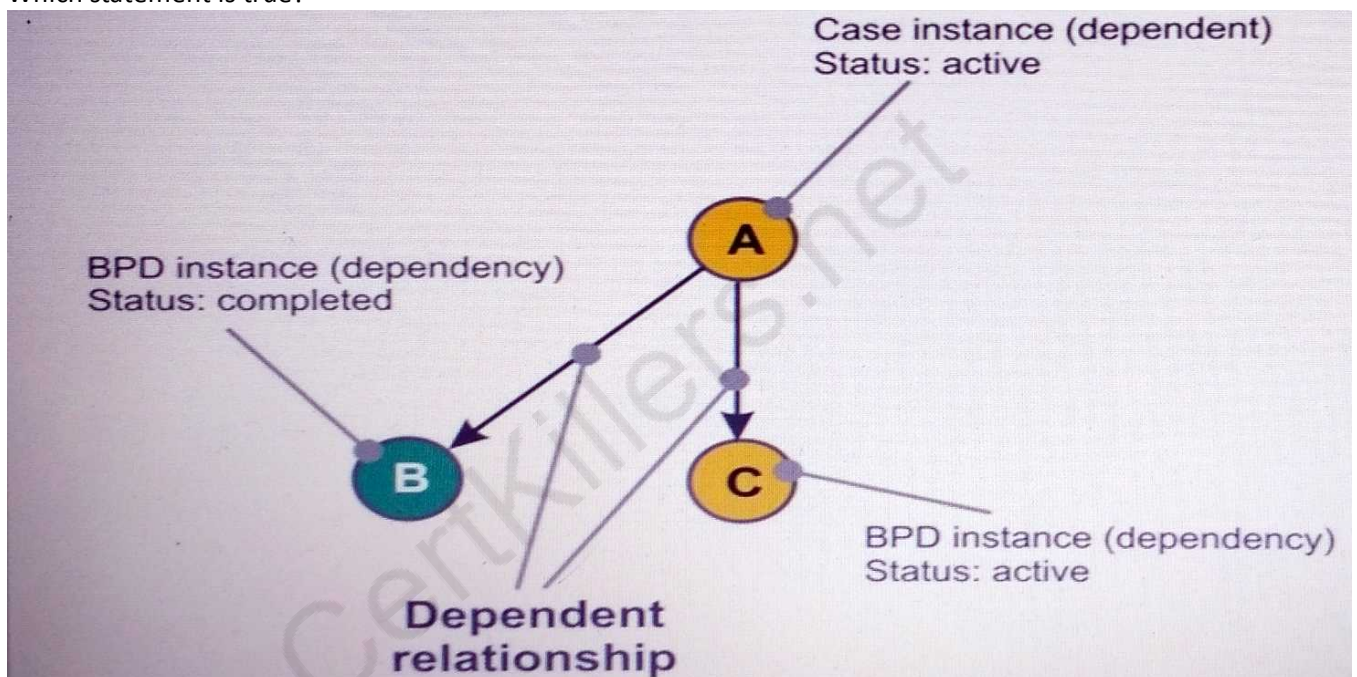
Which statement is true?

Case instance (dependent)
Status: active

A

BPD instance (dependency)
Status: completed

B

C

BPD instance (dependency)
Status: active

Dependent relationship

CertKillers.net